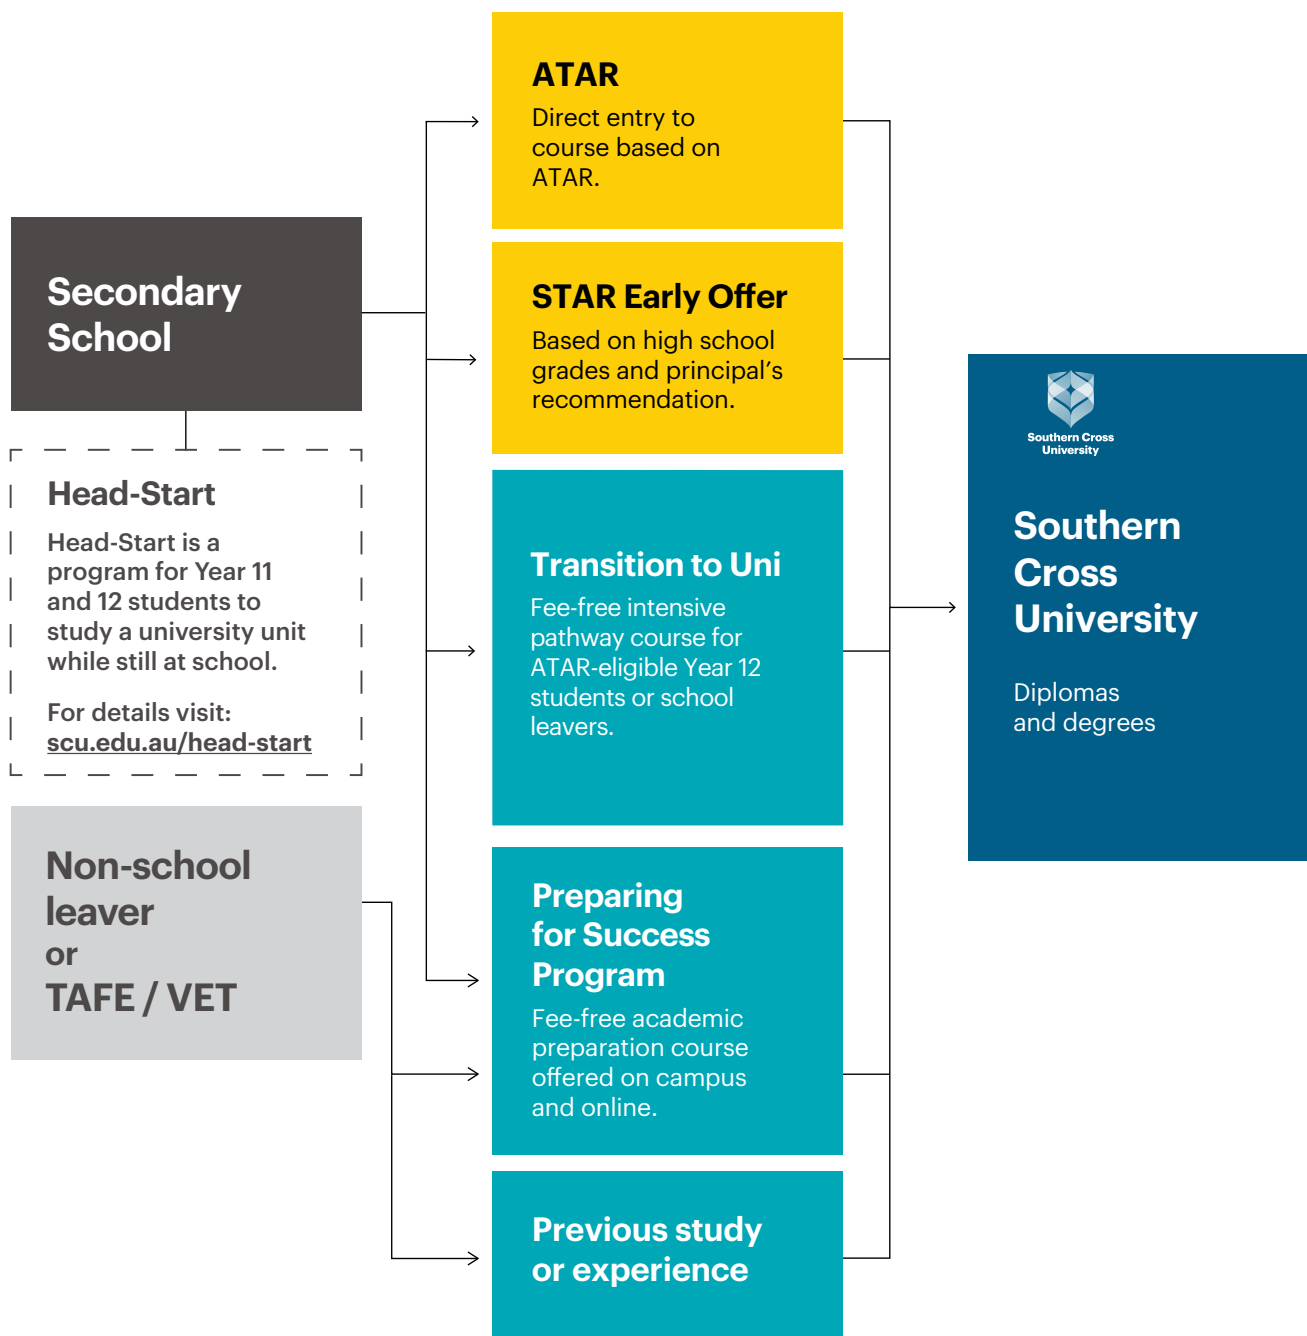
Secondary School

Head-Start

Head-Start is a program for Year 11 and 12 students to study a university unit while still at school.

For details visit: scu.edu.au/head-start

Non-school leaver or TAFE / VET

ATAR

Direct entry to course based on ATAR.

STAR Early Offer

Based on high school grades and principal's recommendation.

Transition to Uni

Fee-free intensive pathway course for ATAR-eligible Year 12 students or school leavers.

Preparing for Success Program

Fee-free academic preparation course offered on campus and online.

Previous study or experience

Southern Cross University

Southern Cross University

Diplomas and degrees